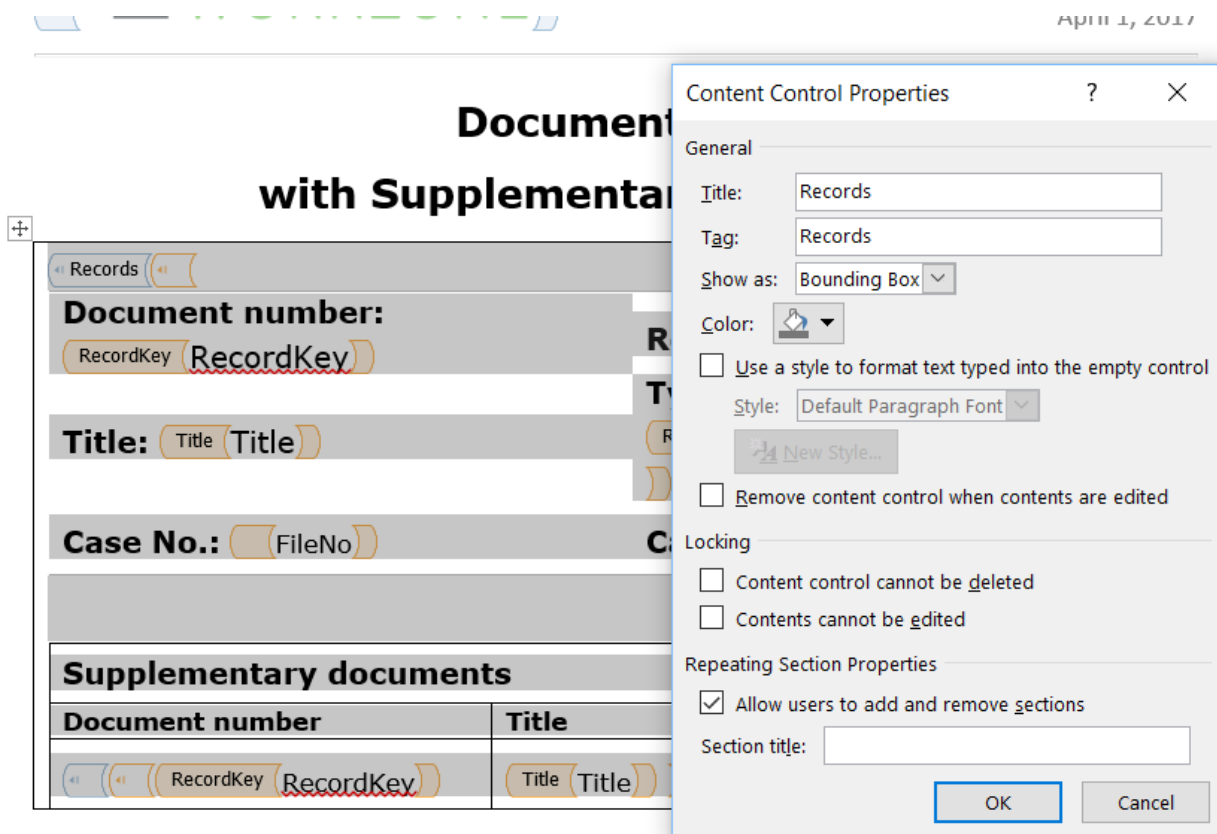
April 1, 2017

Document

with Supplementar

Records

Document number:

RecordKey RecordKey

R

Ty

R

Title: Title Title

Case No.: FileNo

C

Supplementary documents

| Document number | Title |
|---|---|
| RecordKey RecordKey | Title Title |

Content Control Properties ? ×

General

Title: Records

Tag: Records

Show as: Bounding Box

Color:

Use a style to format text typed into the empty control

Style: Default Paragraph Font

New Style...

Remove content control when contents are edited

Locking

Content control cannot be deleted

Contents cannot be edited

Repeating Section Properties

Allow users to add and remove sections

Section title:

OK Cancel